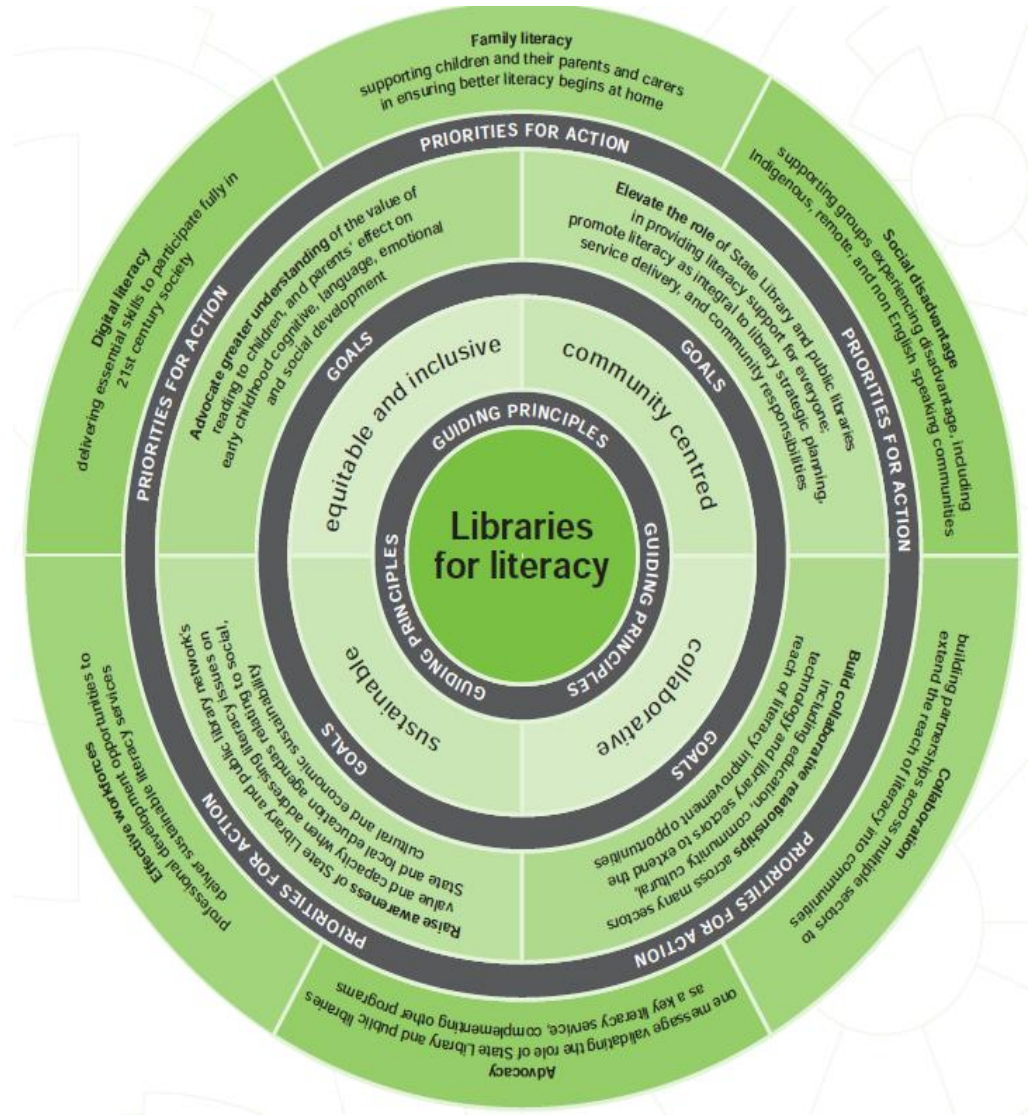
Libraries for literacy

GUIDING PRINCIPLES

GUIDING PRINCIPLES

GUIDING PRINCIPLES

GUIDING PRINCIPLES

equitable and inclusive

community centred

collaborative

sustainable

GOALS

GOALS

GOALS

GOALS

PRIORITIES FOR ACTION

**Advocate greater understanding** of the value of reading to children, and parents' effect on early childhood cognitive, language, emotional and social development

PRIORITIES FOR ACTION

**Elevate the role** of State Library and public libraries in providing literacy support for everyone; promote literacy as integral to library strategic planning, service delivery, and community responsibilities

PRIORITIES FOR ACTION

**Build collaborative relationships** across many sectors including education, community, cultural, technology and library sectors to extend the reach of literacy improvement opportunities

PRIORITIES FOR ACTION

**Raise awareness** of State Library and public library network's value and capacity when addressing literacy issues on State and local education agendas relating to social, cultural and economic sustainability

PRIORITIES FOR ACTION

**Family literacy**
supporting children and their parents and carers in ensuring better literacy begins at home

**Social disadvantage**
supporting groups experiencing disadvantage, including Indigenous, remote, and non English speaking communities

**Collaboration**
building partnerships across multiple sectors to extend the reach of literacy into communities

**Advocacy**
one message validating the role of State Library and public libraries as a key literacy service, complementing other programs

**Effective workforces**
professional development opportunities to deliver sustainable literacy services

**Digital literacy**
delivering essential skills to participate fully in 21st century society